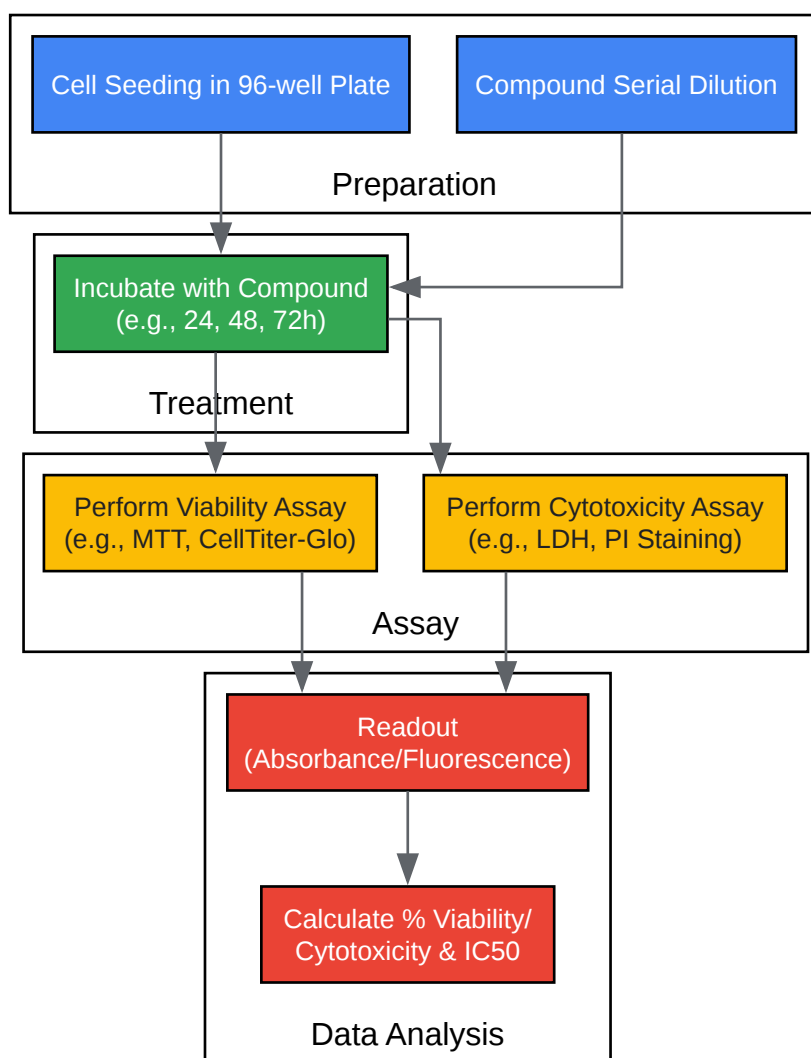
Cell Seeding in 96-well Plate

Compound Serial Dilution

Preparation

Incubate with Compound (e.g., 24, 48, 72h)

Treatment

Perform Viability Assay (e.g., MTT, CellTiter-Glo)

Perform Cytotoxicity Assay (e.g., LDH, PI Staining)

Assay

Readout (Absorbance/Fluorescence)

Calculate % Viability/ Cytotoxicity & IC50

Data Analysis